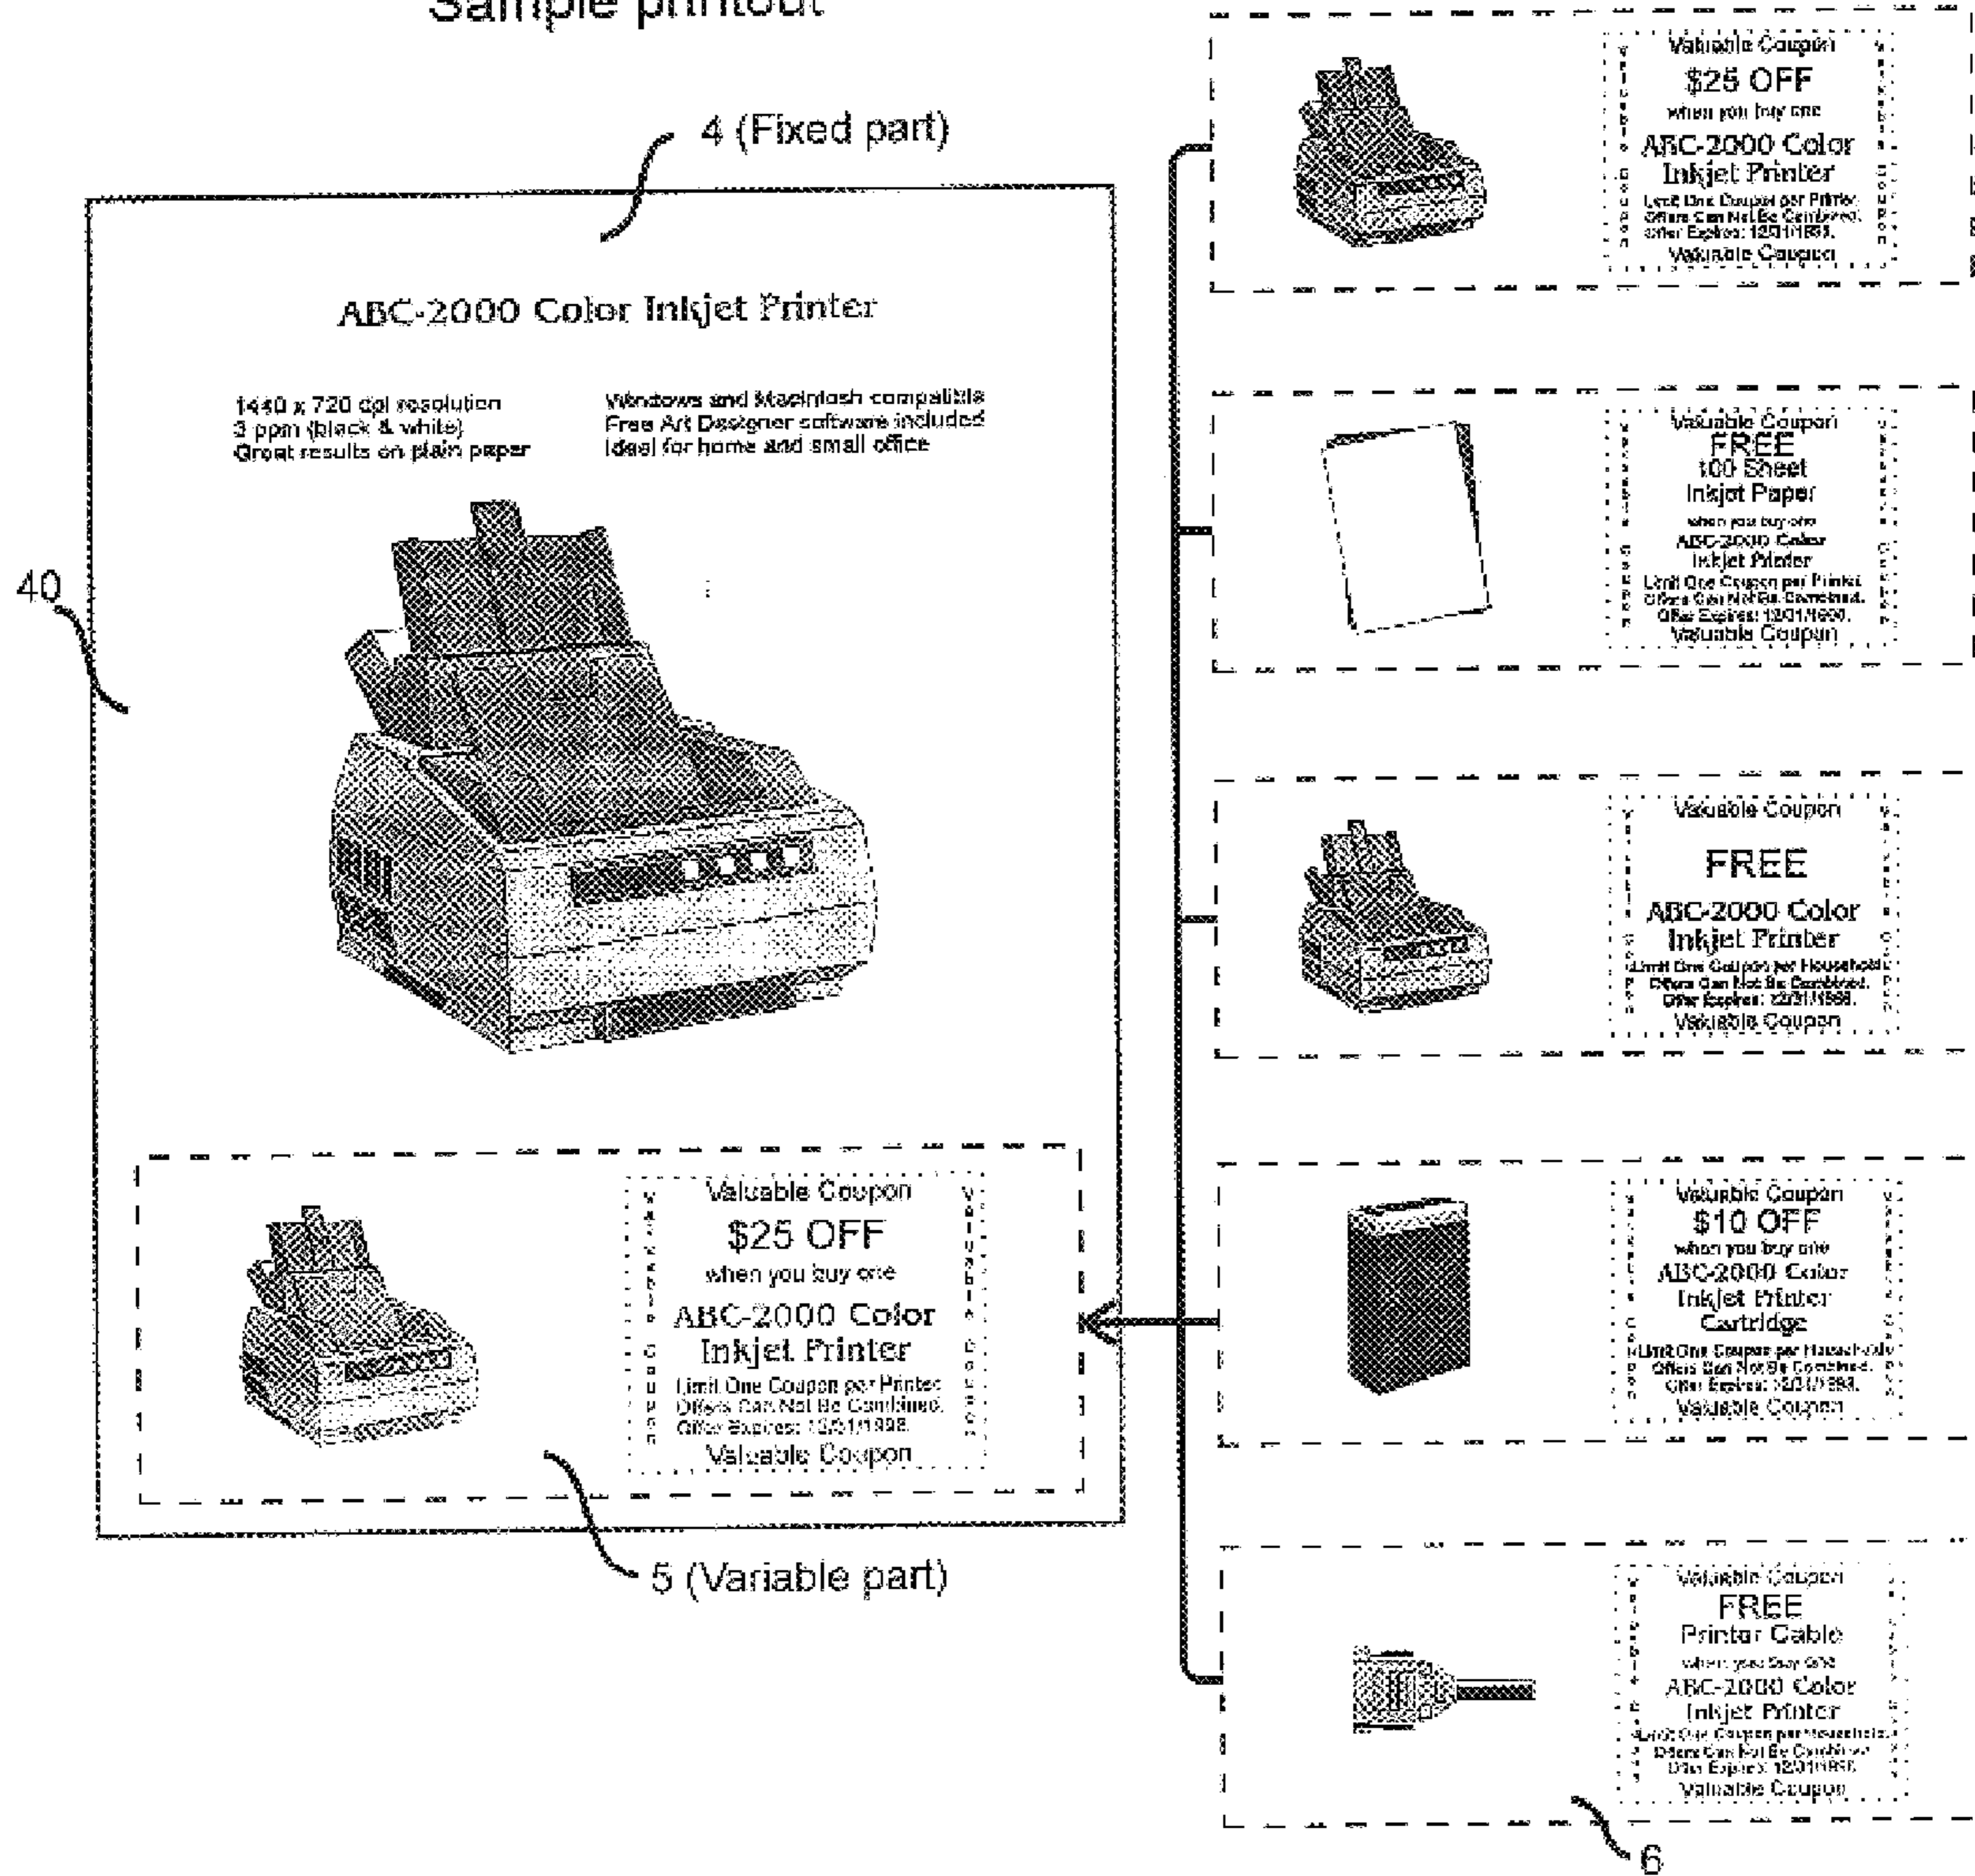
Sample printout

4 (Fixed part)

ABC-2000 Color Inkjet Printer

1440 x 720 dpi resolution
3 ppm (black & white)
Great results on plain paper

Windows and Macintosh compatible
Free Art Designer software included
Ideal for home and small office

40

Valuable Coupon
$25 OFF
when you buy one
ABC-2000 Color Inkjet Printer
Limit One Coupon per Printer
Offers Can Not Be Combined.
Offer Expires: 12/31/1998.
Valuable Coupon

5 (Variable part)

Valuable Coupon
$25 OFF
when you buy one
ABC-2000 Color Inkjet Printer
Limit One Coupon per Printer
Offers Can Not Be Combined.
Offer Expires: 12/31/1998.
Valuable Coupon

Valuable Coupon
FREE
100 Sheet Inkjet Paper
when you buy one
ABC-2000 Color Inkjet Printer
Limit One Coupon per Printer
Offers Can Not Be Combined.
Offer Expires: 12/31/1998.
Valuable Coupon

Valuable Coupon
FREE
ABC-2000 Color Inkjet Printer
Limit One Coupon per Household
Offers Can Not Be Combined.
Offer Expires: 12/31/1998.
Valuable Coupon

Valuable Coupon
$10 OFF
when you buy one
ABC-2000 Color Inkjet Printer Cartridge
Limit One Coupon per Household
Offers Can Not Be Combined.
Offer Expires: 12/31/1998.
Valuable Coupon

Valuable Coupon
FREE
Printer Cable
when you buy one
ABC-2000 Color Inkjet Printer
Limit One Coupon per Household
Offers Can Not Be Combined.
Offer Expires: 12/31/1998.
Valuable Coupon

6